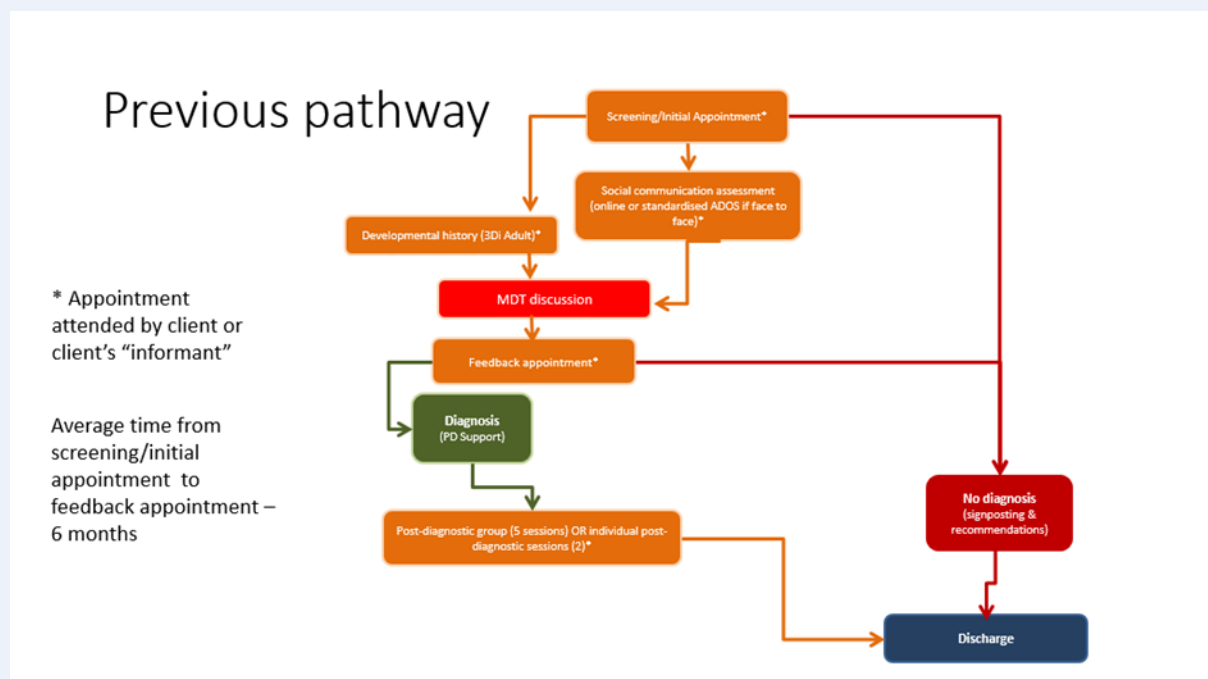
Previous pathway

Screening/Initial Appointment*

Social communication assessment (online or standardised ADOS if face to face)*

Developmental history (3Di Adult)*

MDT discussion

Feedback appointment*

Diagnosis
(PD Support)

Post-diagnostic group (5 sessions) OR individual post-diagnostic sessions (2)*

No diagnosis
(signposting & recommendations)

Discharge

* Appointment attended by client or client's "informant"

Average time from screening/initial appointment to feedback appointment – 6 months